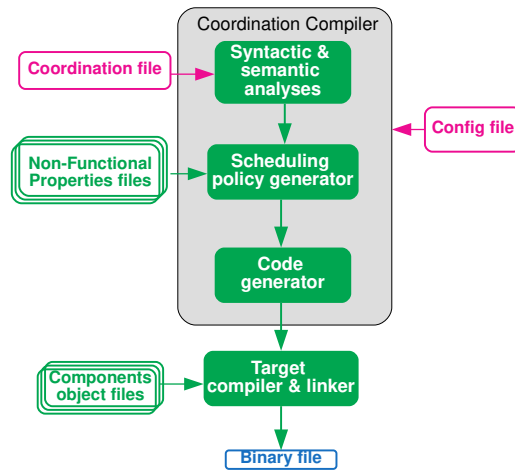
Coordination Compiler

Coordination file

Syntactic & semantic analyses

Config file

Non-Functional Properties files

Scheduling policy generator

Code generator

Components object files

Target compiler & linker

Binary file